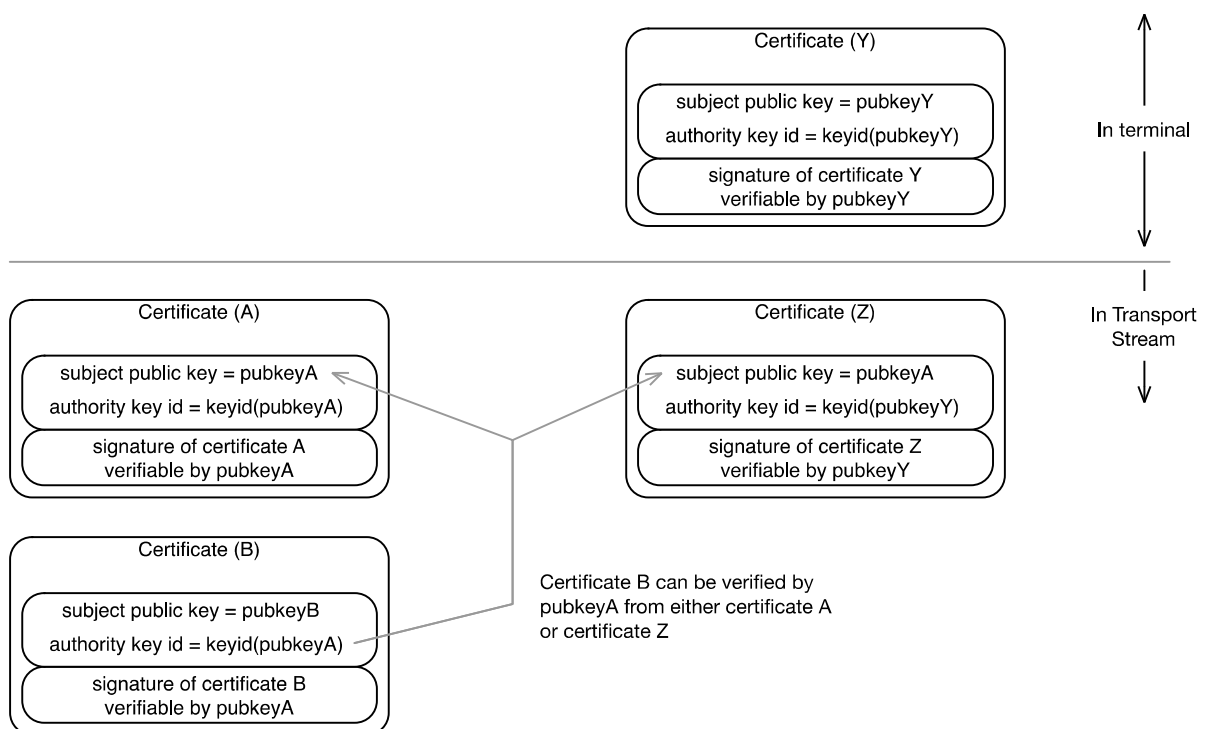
Certificate (Y)

subject public key = pubkeyY

authority key id = keyid(pubkeyY)

signature of certificate Y verifiable by pubkeyY

In terminal

Certificate (A)

subject public key = pubkeyA

authority key id = keyid(pubkeyA)

signature of certificate A verifiable by pubkeyA

Certificate (Z)

subject public key = pubkeyA

authority key id = keyid(pubkeyY)

signature of certificate Z verifiable by pubkeyY

In Transport Stream

Certificate (B)

subject public key = pubkeyB

authority key id = keyid(pubkeyA)

signature of certificate B verifiable by pubkeyA

Certificate B can be verified by pubkeyA from either certificate A or certificate Z